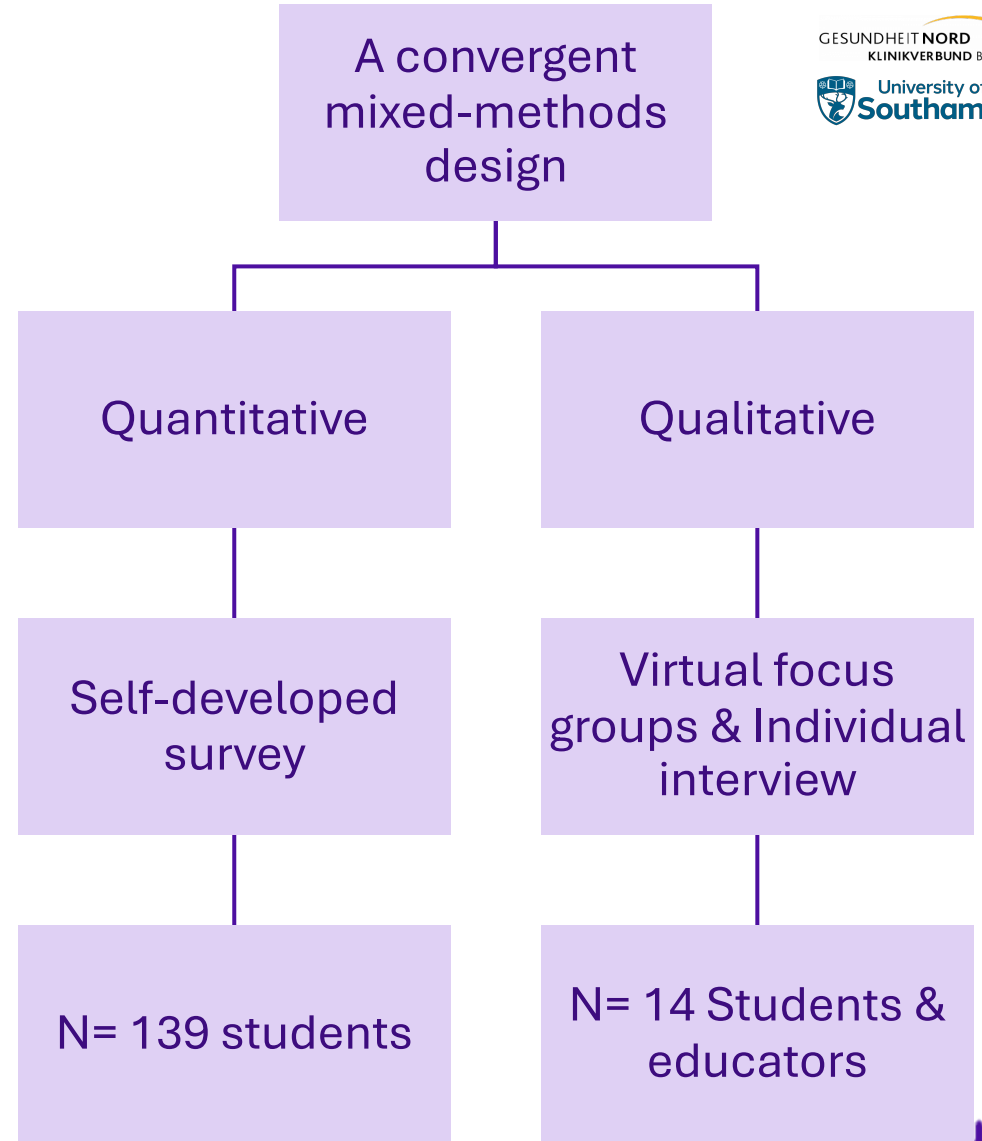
A convergent mixed-methods design

GESUNDHEITNORD
KLINIKVERBUND B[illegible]

University o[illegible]
Southam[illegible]

Quantitative

Qualitative

Self-developed survey

Virtual focus groups & Individual interview

N= 139 students

N= 14 Students & educators